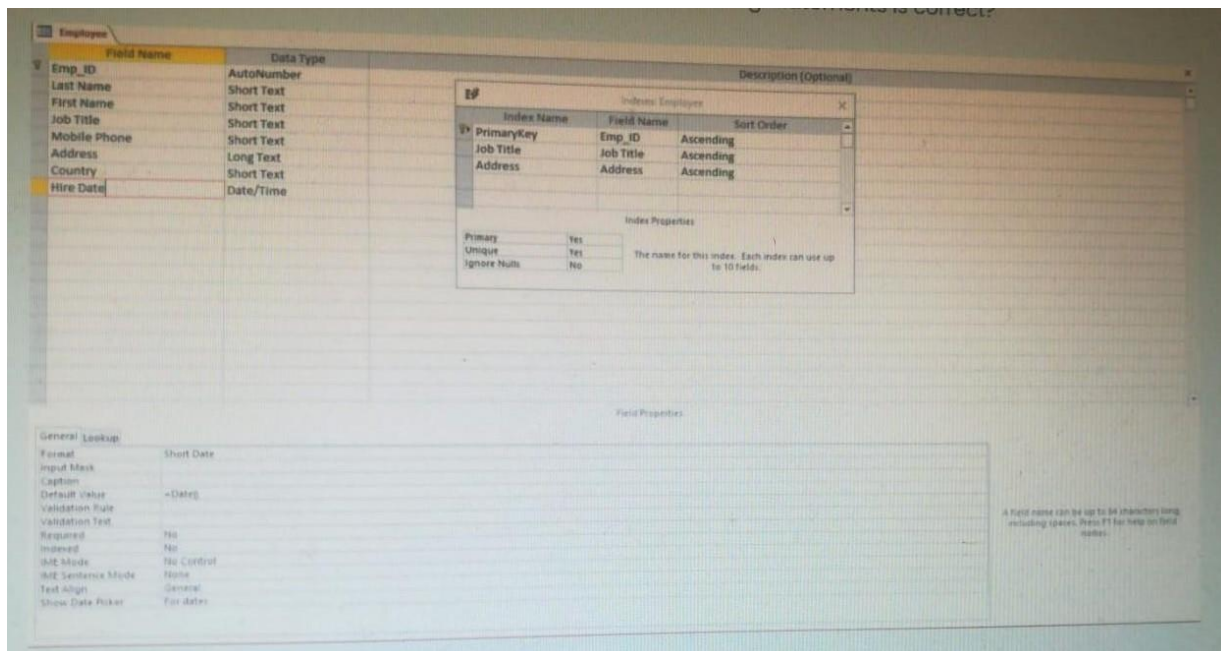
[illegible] is correct?

Employee

| Field Name | Data Type | Description (Optional) |
|---|---|---|
| Emp_ID | AutoNumber | |
| Last Name | Short Text | |
| First Name | Short Text | |
| Job Title | Short Text | |
| Mobile Phone | Short Text | |
| Address | Long Text | |
| Country | Short Text | |
| Hire Date | Date/Time | |

Indexes: Employee

| Index Name | Field Name | Sort Order |
|---|---|---|
| PrimaryKey | Emp_ID | Ascending |
| Job Title | Job Title | Ascending |
| Address | Address | Ascending |

Index Properties

| | |
|---|---|
| Primary | Yes |
| Unique | Yes |
| Ignore Nulls | No |

The name for this index. Each index can use up to 10 fields.

Field Properties

General Lookup

| | |
|---|---|
| Format | Short Date |
| Input Mask | |
| Caption | |
| Default Value | =Date() |
| Validation Rule | |
| Validation Text | |
| Required | No |
| Indexed | No |
| IME Mode | No Control |
| IME Sentence Mode | None |
| Text Align | General |
| Show Date Picker | For dates |

A field name can be up to 64 characters long, including spaces. Press F1 for help on field names.